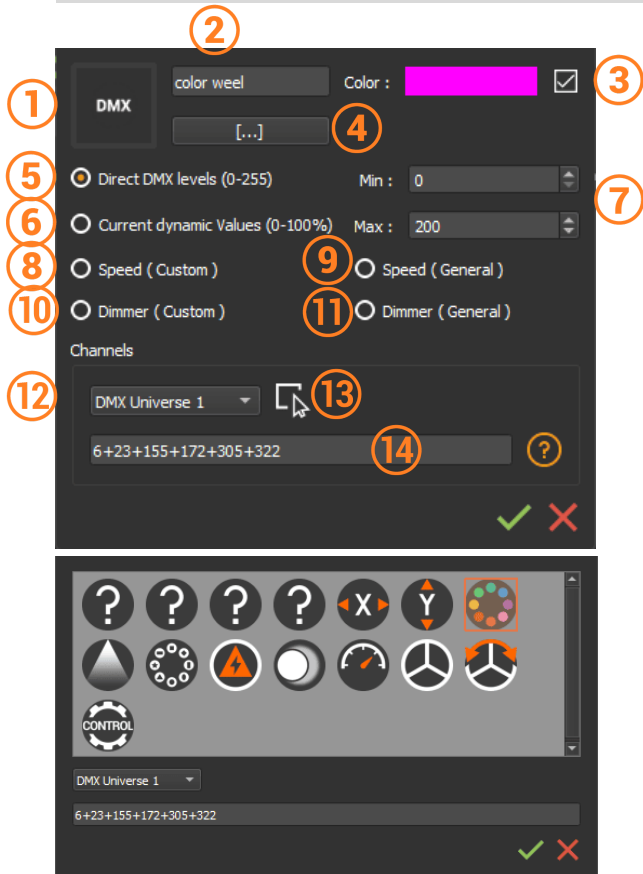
2

1

DMX

color weel

Color :

3

[...]

4

5

Direct DMX levels (0-255)

Min :

0

7

6

Current dynamic Values (0-100%)

Max :

200

8

Speed ( Custom )

9

Speed ( General )

10

Dimmer ( Custom )

11

Dimmer ( General )

Channels

12

DMX Universe 1

13

6+23+155+172+305+322

14

?

? ? ? ? X Y

CONTROL

DMX Universe 1

6+23+155+172+305+322